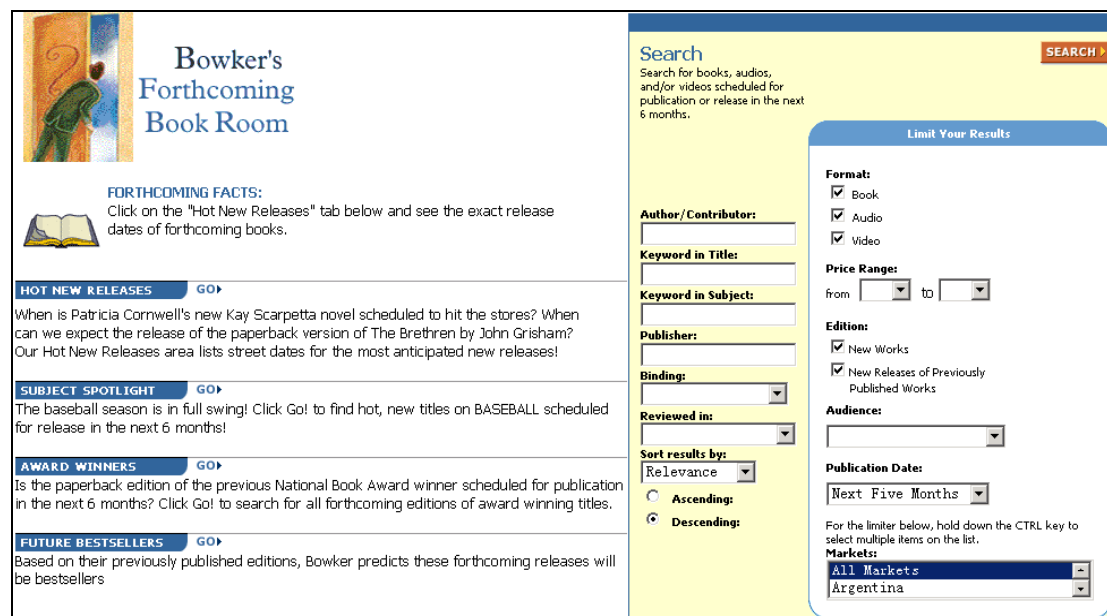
Bowker's
Forthcoming
Book Room

FORTHCOMING FACTS:
Click on the "Hot New Releases" tab below and see the exact release dates of forthcoming books.

HOT NEW RELEASES GO

When is Patricia Cornwell's new Kay Scarpetta novel scheduled to hit the stores? When can we expect the release of the paperback version of The Brethren by John Grisham? Our Hot New Releases area lists street dates for the most anticipated new releases!

SUBJECT SPOTLIGHT GO

The baseball season is in full swing! Click Go! to find hot, new titles on BASEBALL scheduled for release in the next 6 months!

AWARD WINNERS GO

Is the paperback edition of the previous National Book Award winner scheduled for publication in the next 6 months? Click Go! to search for all forthcoming editions of award winning titles.

FUTURE BESTSELLERS GO

Based on their previously published editions, Bowker predicts these forthcoming releases will be bestsellers

Search
Search for books, audios, and/or videos scheduled for publication or release in the next 6 months.

SEARCH

Author/Contributor:
Keyword in Title:
Keyword in Subject:
Publisher:
Binding:
Reviewed in:
Sort results by:
Relevance
Ascending:
Descending:

Limit Your Results

Format:
Book
Audio
Video

Price Range:
from to

Edition:
New Works
New Releases of Previously Published Works

Audience:

Publication Date:
Next Five Months

For the limiter below, hold down the CTRL key to select multiple items on the list.
Markets:
All Markets
Argentina